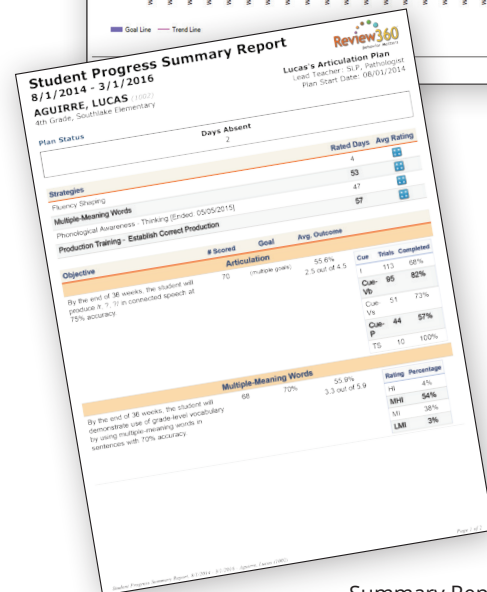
Goal Line — Trend Line

Review360

Student Progress Summary Report

8/1/2014 - 3/1/2016

AGUIRRE, LUCAS (1002)

4th Grade, Southlake Elementary

Lucas's Articulation Plan
Lead Teacher: SLP, Pathologist
Plan Start Date: 08/01/2014

Plan Status

Days Absent
2

| Strategies | Rated Days | Avg Rating |
|---|---|---|
| Fluency Shaping | 4 | |
| Multiple-Meaning Words | 53 | |
| Phonological Awareness - Thinking [Ended: 05/05/2015] | 47 | |
| Production Training - Establish Correct Production | 57 | |

| Objective | # Scored | Goal | Avg. Outcome |
|---|---|---|---|
| Articulation | | | |
| By the end of 36 weeks, the student will produce /r, "/, "/ in connected speech at 75% accuracy. | 70 | (multiple goals) | 55.6% 2.5 out of 4.5 |

| Cue | Trials | Completed |
|---|---|---|
| I | 113 | 68% |
| Cue-Vb | 95 | 82% |
| Cue-Vs | 51 | 73% |
| Cue-P | 44 | 57% |
| T0 | 10 | 100% |

| Objective | # Scored | Goal | Avg. Outcome |
|---|---|---|---|
| Multiple-Meaning Words | | | |
| By the end of 36 weeks, the student will demonstrate use of grade-level vocabulary by using multiple-meaning words in sentences with 70% accuracy. | 68 | 70% | 55.9% 3.3 out of 5.9 |

| Rating | Percentage |
|---|---|
| HI | 4% |
| MHI | 54% |
| MI | 38% |
| LMI | 3% |

Student Progress Summary Report, 8/1/2014 - 3/1/2016 - Aguirre, Lucas (1002)

Page 1 of 2

Summary Rep